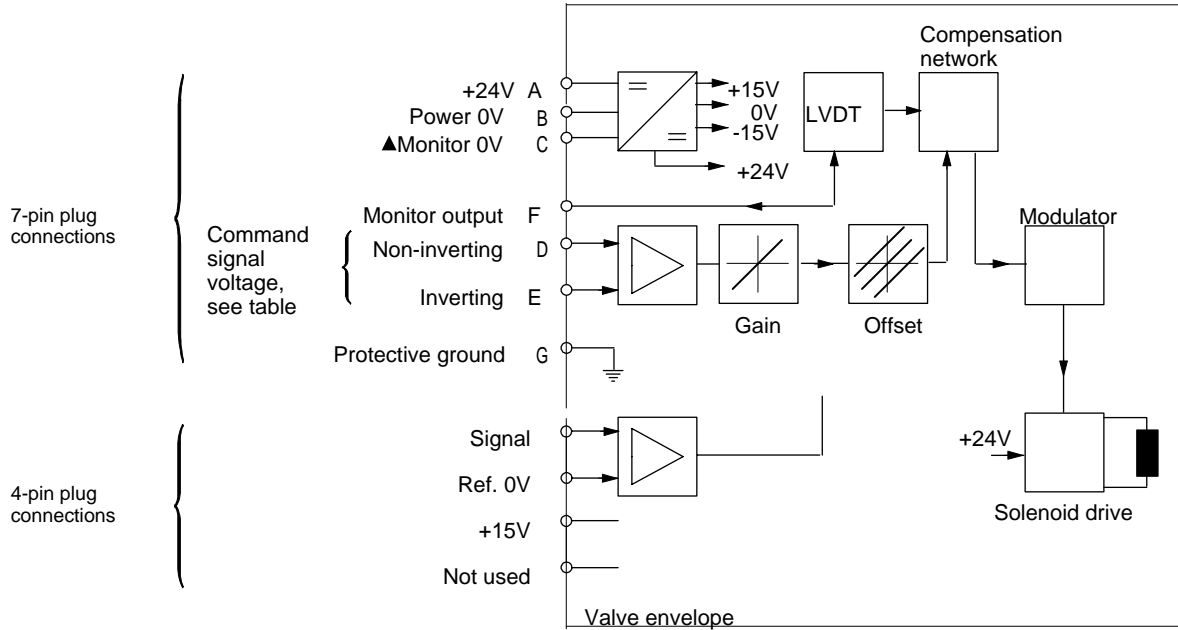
7-pin plug connections

Command signal voltage, see table

+24V A
Power 0V B
▲Monitor 0V C
Monitor output F
Non-inverting D
Inverting E
Protective ground G

+15V
0V
-15V
+24V

LVDT

Compensation network

Modulator

Gain

Offset

4-pin plug connections

Signal
Ref. 0V
+15V
Not used

+24V

Solenoid drive

Valve envelope